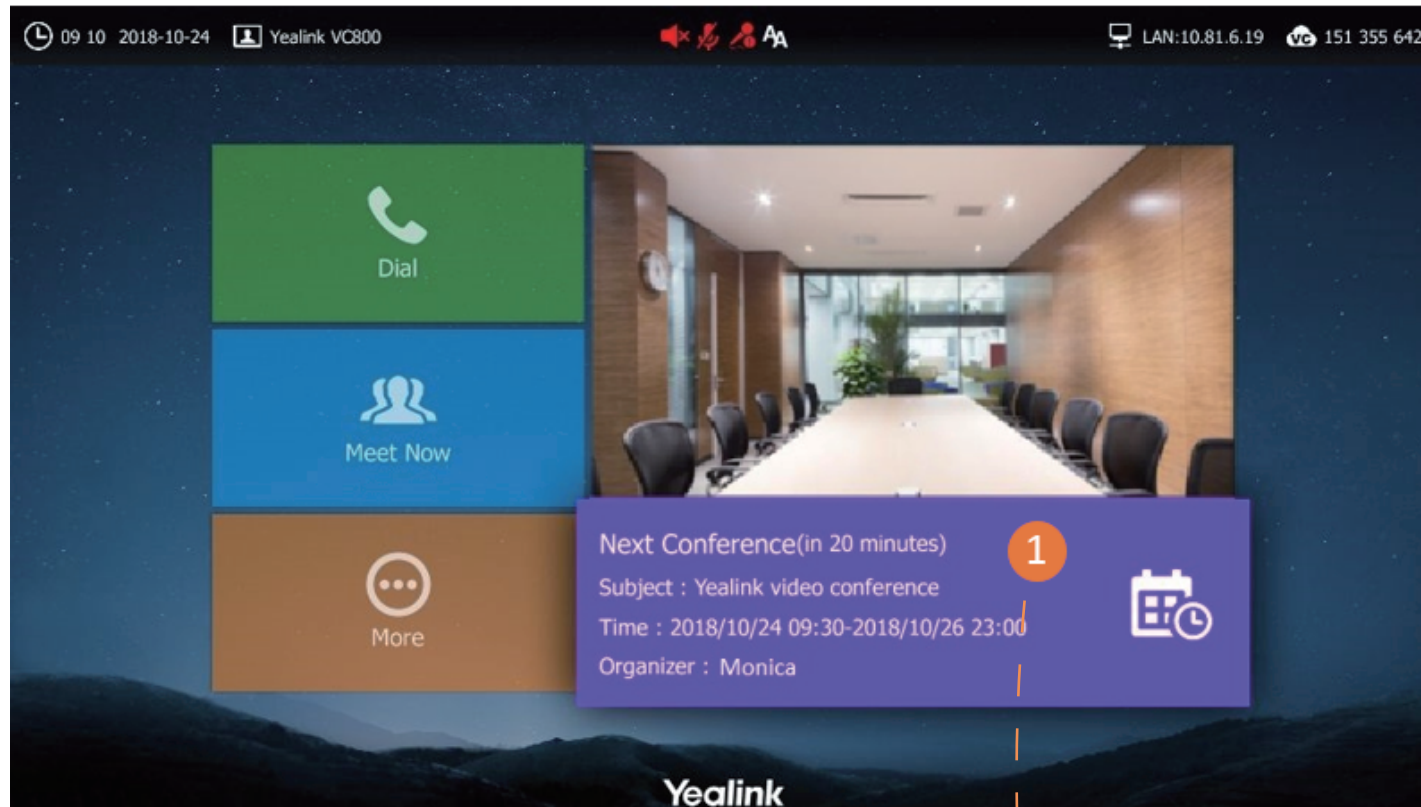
09 10 2018-10-24 Yealink VC800

LAN:10.81.6.19 151 355 642

Dial

Meet Now

More

Next Conference(in 20 minutes)
Subject : Yealink video conference
Time : 2018/10/24 09:30-2018/10/26 23:00
Organizer : Monica

1

Yealink